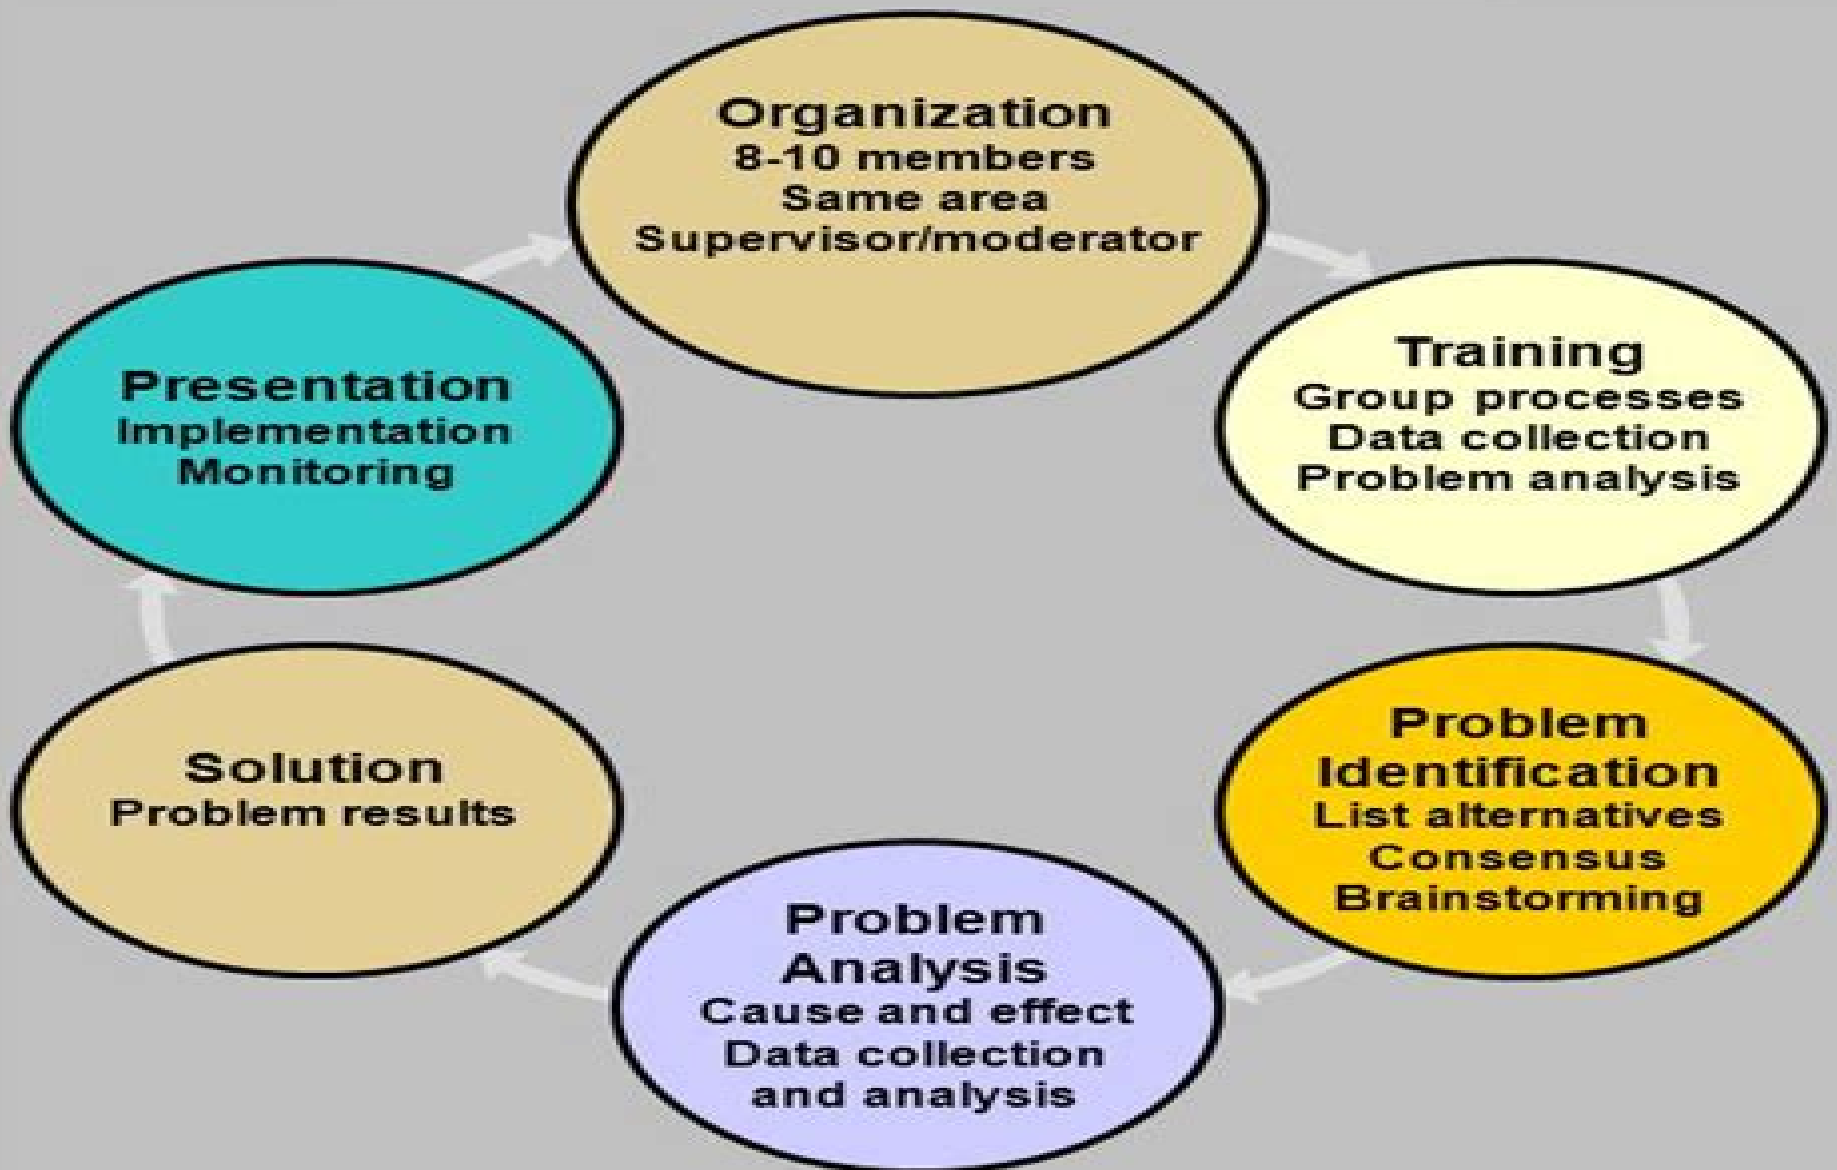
Organization
8-10 members
Same area
Supervisor/moderator

Training
Group processes
Data collection
Problem analysis

Problem Identification
List alternatives
Consensus
Brainstorming

Problem Analysis
Cause and effect
Data collection and analysis

Solution
Problem results

Presentation
Implementation
Monitoring